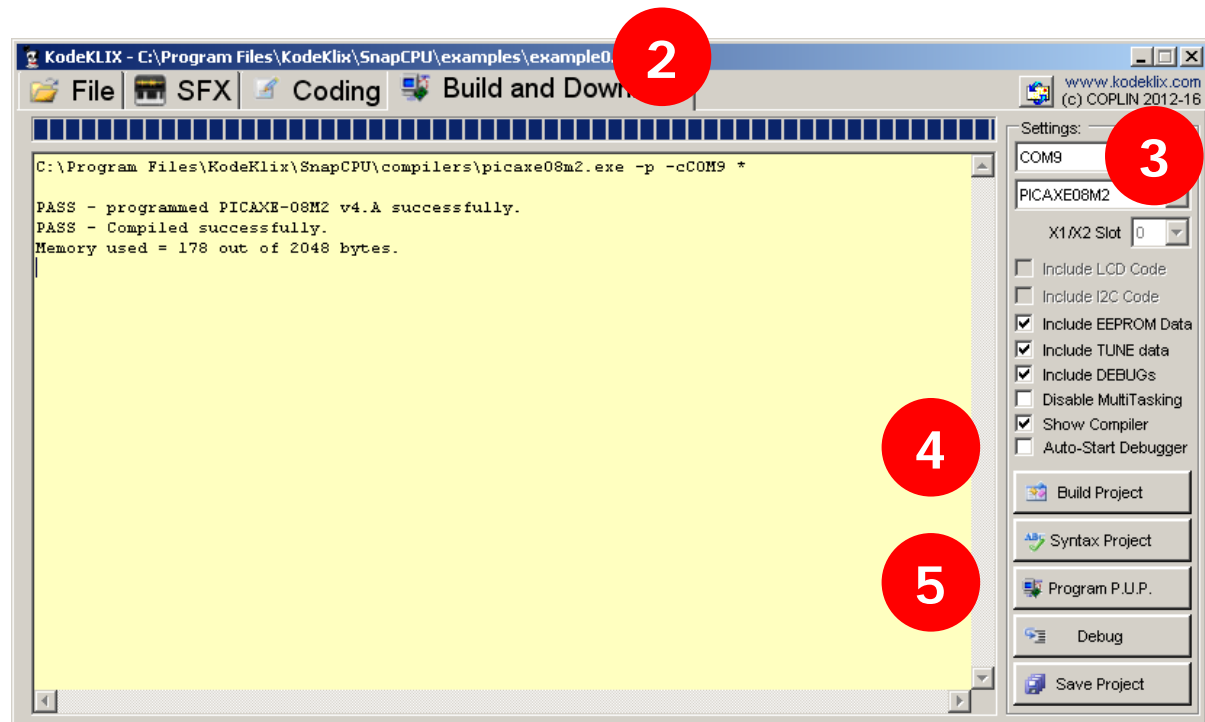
KodeKLIX - C:\Program Files\KodeKlix\SnapCPU\examples\example0

2

File SFX Coding Build and Down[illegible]

www.kodeklix.com
(c) COPLIN 2012-16

Settings:

3

COM9

PICAXE08M2

X1/X2 Slot 0

Include LCD Code
Include I2C Code
Include EEPROM Data
Include TUNE data
Include DEBUGs
Disable MultiTasking
Show Compiler
Auto-Start Debugger

4

Build Project

Syntax Project

5

Program P.U.P.

Debug

Save Project

C:\Program Files\KodeKlix\SnapCPU\compilers\picaxe08m2.exe -p -cCOM9 *

PASS - programmed PICAXE-08M2 v4.A successfully.
PASS - Compiled successfully.
Memory used = 178 out of 2048 bytes.